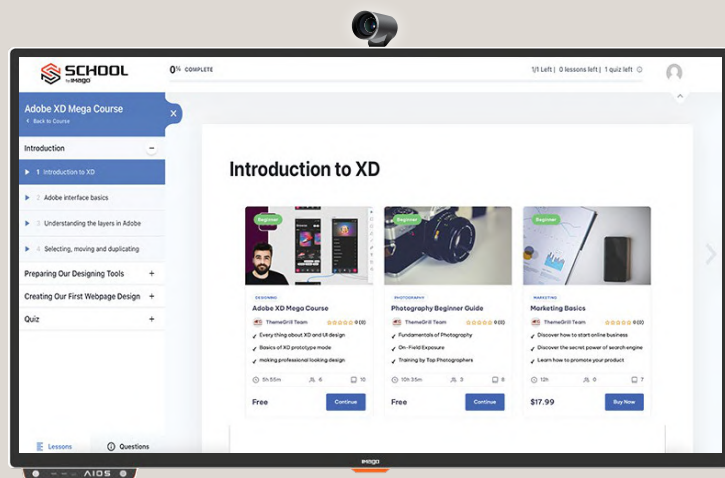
SCHOOL by IMAGO

0% COMPLETE

1/1 Left | 0 lessons left | 1 quiz left

Adobe XD Mega Course
Back to Course

Introduction

1 Introduction to XD

2 Adobe interface basics

3 Understanding the layers in Adobe

4 Selecting, moving and duplicating

Preparing Our Designing Tools

Creating Our First Webpage Design

Quiz

Lessons

Questions

Introduction to XD

Beginner

DESIGNING
Adobe XD Mega Course
ThemeGrill Team
0 (0)
Every thing about XD and UI design
Basics of XD prototype mode
making professional looking design
5h 55m
6
10
Free
Continue

Beginner

PHOTOGRAPHY
Photography Beginner Guide
ThemeGrill Team
0 (0)
Fundamentals of Photography
On-Field Exposure
Training by Top Photographers
10h 35m
3
8
Free
Continue

Beginner

MARKETING
Marketing Basics
ThemeGrill Team
0 (0)
Discover how to start online business
Discover the secret power of search engine
Learn how to promote your product
12h
0
7
$17.99
Buy Now

IMAGO

AIOS